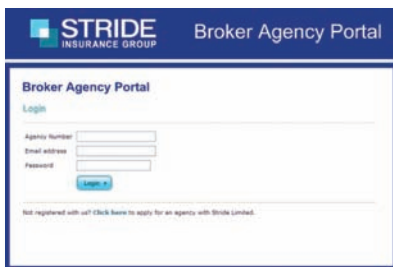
STRIDE
INSURANCE GROUP

Broker Agency Portal

Broker Agency Portal

Login

Agency Number

Email address

Password

Login »

Not registered with us? Click here to apply for an agency with Stride Limited.